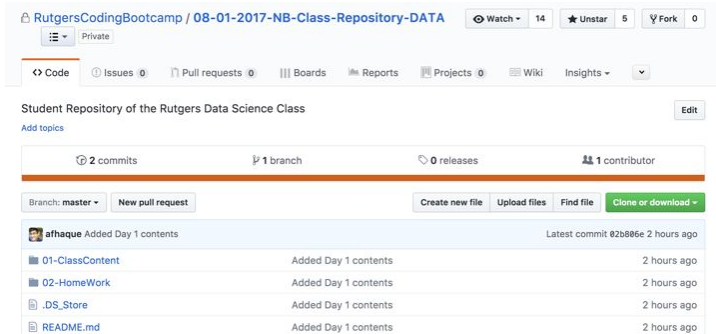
RutgersCodingBootcamp / 08-01-2017-NB-Class-Repository-DATA

Private

Watch ▾ 14 | Unstar 5 | Fork 0

<> Code | Issues 0 | Pull requests 0 | Boards | Reports | Projects 0 | Wiki | Insights ▾

Student Repository of the Rutgers Data Science Class

Edit

Add topics

2 commits | 1 branch | 0 releases | 1 contributor

Branch: master ▾ | New pull request | Create new file | Upload files | Find file | Clone or download ▾

afhaque Added Day 1 contents | Latest commit 02b806e 2 hours ago

| | | |
|---|---|---|
| 01-ClassContent | Added Day 1 contents | 2 hours ago |
| 02-HomeWork | Added Day 1 contents | 2 hours ago |
| .DS_Store | Added Day 1 contents | 2 hours ago |
| README.md | Added Day 1 contents | 2 hours ago |